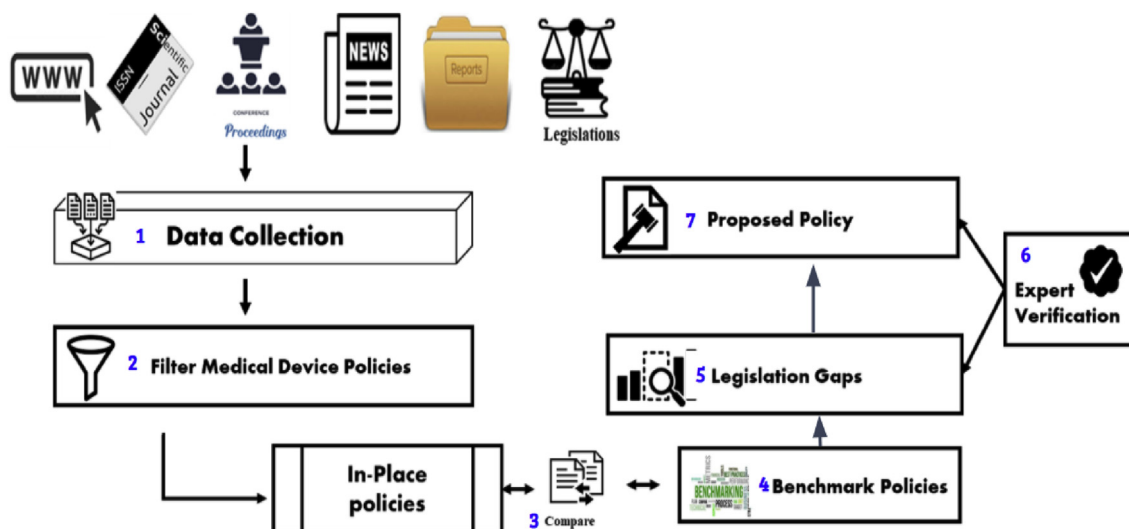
WWW

ISSN Scientific Journal

CONFERENCE
Proceedings

NEWS

Reports

Legislations

1 Data Collection

2 Filter Medical Device Policies

In-Place policies

3 Compare

BENCHMARKING

4 Benchmark Policies

5 Legislation Gaps

6 Expert Verification

7 Proposed Policy